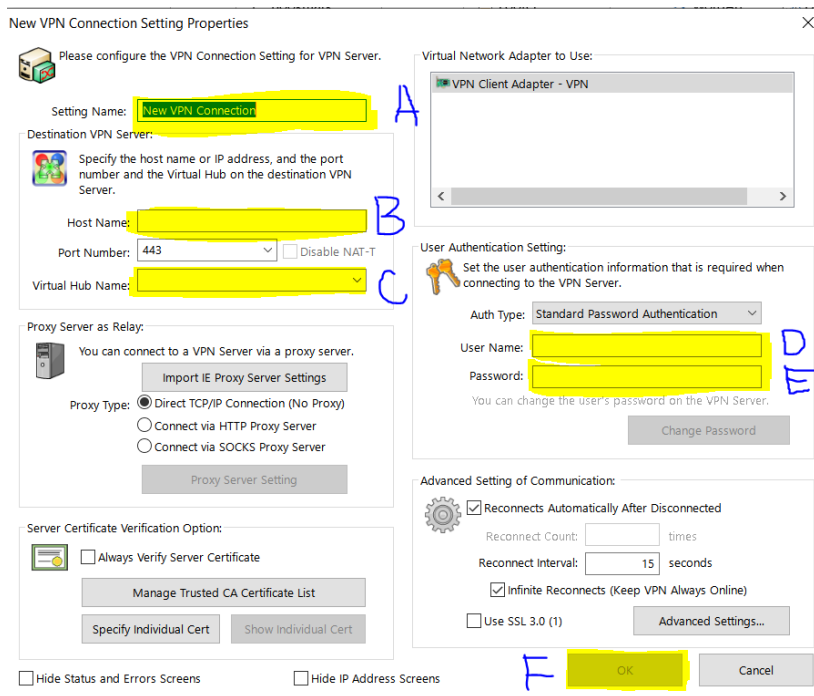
New VPN Connection Setting Properties

Please configure the VPN Connection Setting for VPN Server.

Setting Name: New VPN Connection

A

Destination VPN Server:

Specify the host name or IP address, and the port number and the Virtual Hub on the destination VPN Server.

Host Name:

B

Port Number: 443

Disable NAT-T

Virtual Hub Name:

C

Proxy Server as Relay:

You can connect to a VPN Server via a proxy server.

Import IE Proxy Server Settings

Proxy Type: Direct TCP/IP Connection (No Proxy)

Connect via HTTP Proxy Server

Connect via SOCKS Proxy Server

Proxy Server Setting

Server Certificate Verification Option:

Always Verify Server Certificate

Manage Trusted CA Certificate List

Specify Individual Cert

Show Individual Cert

Virtual Network Adapter to Use:

VPN Client Adapter - VPN

User Authentication Setting:

Set the user authentication information that is required when connecting to the VPN Server.

Auth Type: Standard Password Authentication

User Name:

D

Password:

E

You can change the user's password on the VPN Server.

Change Password

Advanced Setting of Communication:

Reconnects Automatically After Disconnected

Reconnect Count: times

Reconnect Interval: 15 seconds

Infinite Reconnects (Keep VPN Always Online)

Use SSL 3.0 (1)

Advanced Settings...

Hide Status and Errors Screens

Hide IP Address Screens

F

OK

Cancel